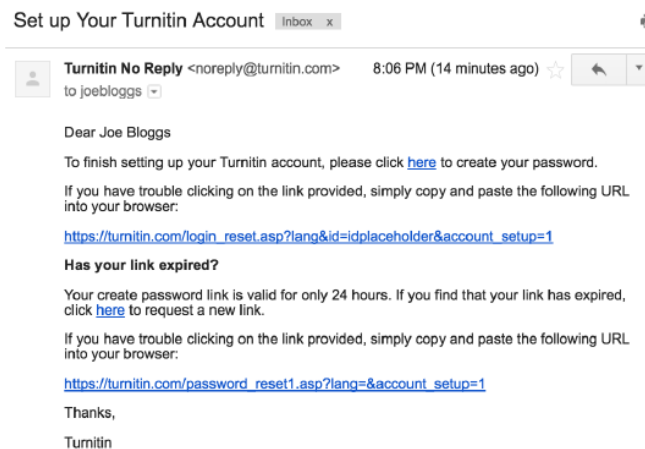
Set up Your Turnitin Account Inbox x

Turnitin No Reply <noreply@turnitin.com> 8:06 PM (14 minutes ago)
to joebloggs

Dear Joe Bloggs

To finish setting up your Turnitin account, please click here to create your password.

If you have trouble clicking on the link provided, simply copy and paste the following URL into your browser:

https://turnitin.com/login_reset.asp?lang&id=idplaceholder&account_setup=1

**Has your link expired?**

Your create password link is valid for only 24 hours. If you find that your link has expired, click here to request a new link.

If you have trouble clicking on the link provided, simply copy and paste the following URL into your browser:

https://turnitin.com/password_reset1.asp?lang=&account_setup=1

Thanks,

Turnitin